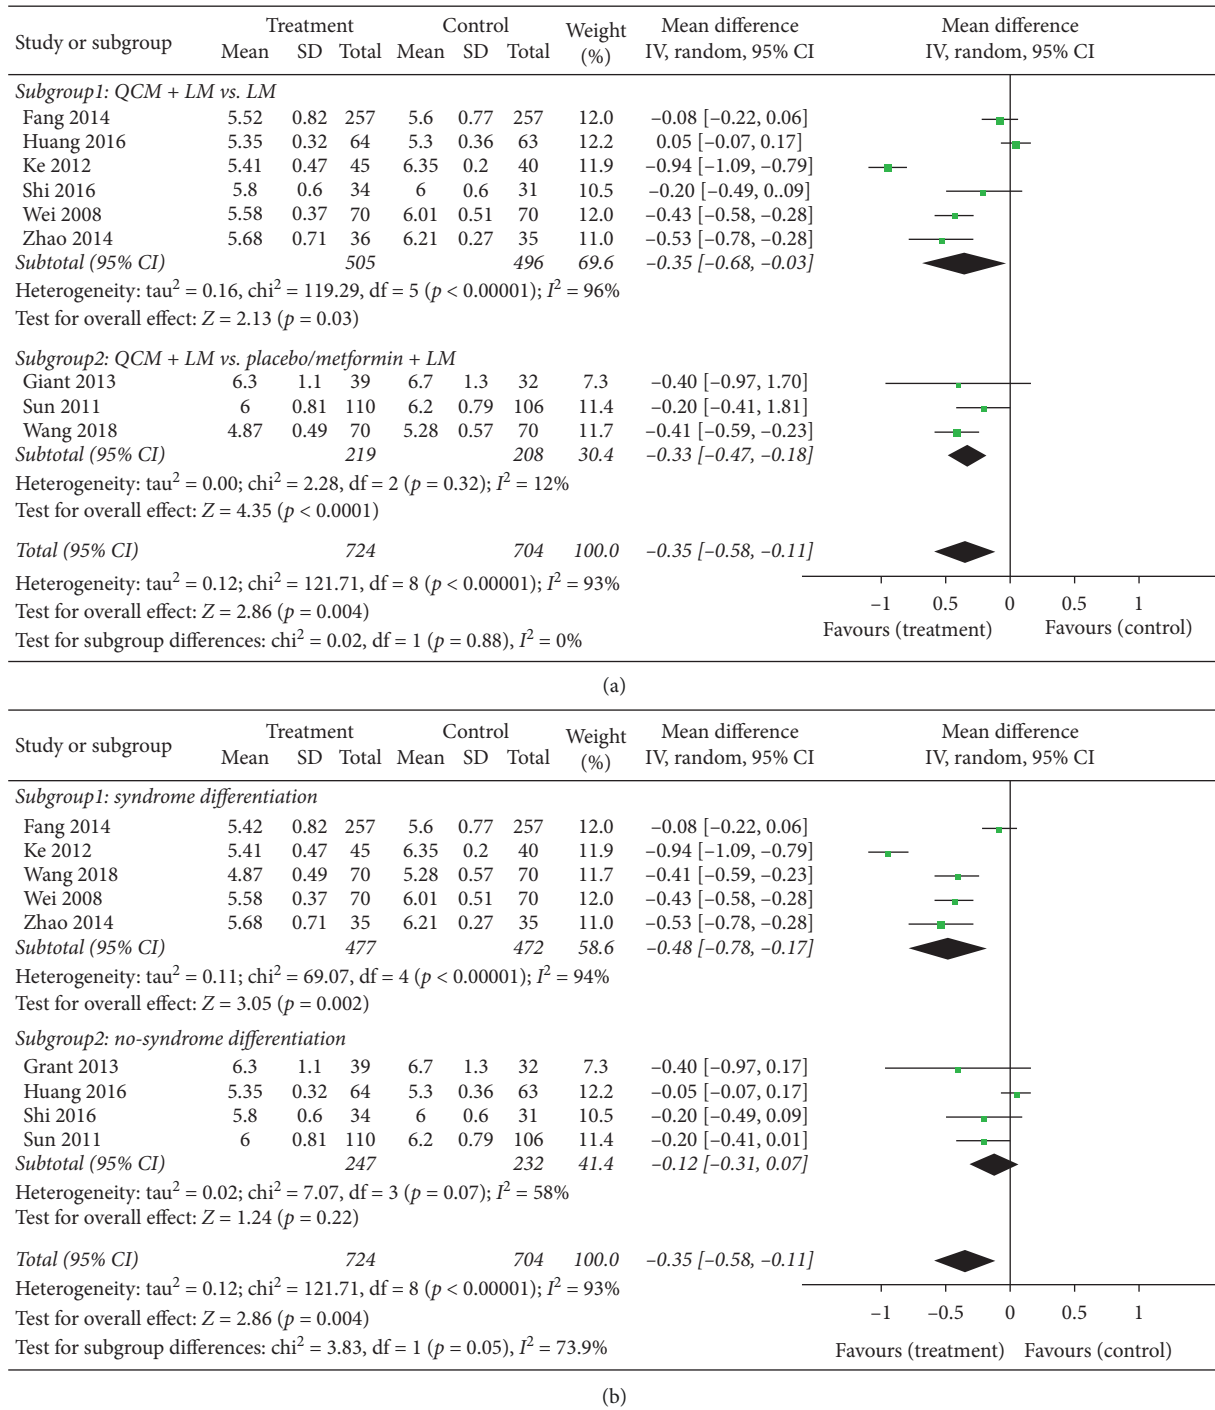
| Study or subgroup | Treatment Mean | Treatment SD | Treatment Total | Control Mean | Control SD | Control Total | Weight (%) | Mean difference IV, random, 95% CI |
|---|---|---|---|---|---|---|---|---|
| *Subgroup1: QCM + LM vs. LM* | | | | | | | | |
| Fang 2014 | 5.52 | 0.82 | 257 | 5.6 | 0.77 | 257 | 12.0 | −0.08 [−0.22, 0.06] |
| Huang 2016 | 5.35 | 0.32 | 64 | 5.3 | 0.36 | 63 | 12.2 | 0.05 [−0.07, 0.17] |
| Ke 2012 | 5.41 | 0.47 | 45 | 6.35 | 0.2 | 40 | 11.9 | −0.94 [−1.09, −0.79] |
| Shi 2016 | 5.8 | 0.6 | 34 | 6 | 0.6 | 31 | 10.5 | −0.20 [−0.49, 0..09] |
| Wei 2008 | 5.58 | 0.37 | 70 | 6.01 | 0.51 | 70 | 12.0 | −0.43 [−0.58, −0.28] |
| Zhao 2014 | 5.68 | 0.71 | 36 | 6.21 | 0.27 | 35 | 11.0 | −0.53 [−0.78, −0.28] |
| *Subtotal (95% CI)* | | | *505* | | | *496* | *69.6* | *−0.35 [−0.68, −0.03]* |

Heterogeneity: tau$^2$ = 0.16, chi$^2$ = 119.29, df = 5 ($p$ < 0.00001); $I^2$ = 96%
Test for overall effect: $Z$ = 2.13 ($p$ = 0.03)

| Study or subgroup | Treatment Mean | Treatment SD | Treatment Total | Control Mean | Control SD | Control Total | Weight (%) | Mean difference IV, random, 95% CI |
|---|---|---|---|---|---|---|---|---|
| *Subgroup2: QCM + LM vs. placebo/metformin + LM* | | | | | | | | |
| Giant 2013 | 6.3 | 1.1 | 39 | 6.7 | 1.3 | 32 | 7.3 | −0.40 [−0.97, 1.70] |
| Sun 2011 | 6 | 0.81 | 110 | 6.2 | 0.79 | 106 | 11.4 | −0.20 [−0.41, 1.81] |
| Wang 2018 | 4.87 | 0.49 | 70 | 5.28 | 0.57 | 70 | 11.7 | −0.41 [−0.59, −0.23] |
| *Subtotal (95% CI)* | | | *219* | | | *208* | *30.4* | *−0.33 [−0.47, −0.18]* |

Heterogeneity: tau$^2$ = 0.00; chi$^2$ = 2.28, df = 2 ($p$ = 0.32); $I^2$ = 12%
Test for overall effect: $Z$ = 4.35 ($p$ < 0.0001)

*Total (95% CI)* *724* *704* *100.0* *−0.35 [−0.58, −0.11]*
Heterogeneity: tau$^2$ = 0.12; chi$^2$ = 121.71, df = 8 ($p$ < 0.00001); $I^2$ = 93%
Test for overall effect: $Z$ = 2.86 ($p$ = 0.004)
Test for subgroup differences: chi$^2$ = 0.02, df = 1 ($p$ = 0.88), $I^2$ = 0%

Mean difference IV, random, 95% CI
−1 0.5 0 0.5 1
Favours (treatment) Favours (control)

(a)

| Study or subgroup | Treatment Mean | Treatment SD | Treatment Total | Control Mean | Control SD | Control Total | Weight (%) | Mean difference IV, random, 95% CI |
|---|---|---|---|---|---|---|---|---|
| *Subgroup1: syndrome differentiation* | | | | | | | | |
| Fang 2014 | 5.42 | 0.82 | 257 | 5.6 | 0.77 | 257 | 12.0 | −0.08 [−0.22, 0.06] |
| Ke 2012 | 5.41 | 0.47 | 45 | 6.35 | 0.2 | 40 | 11.9 | −0.94 [−1.09, −0.79] |
| Wang 2018 | 4.87 | 0.49 | 70 | 5.28 | 0.57 | 70 | 11.7 | −0.41 [−0.59, −0.23] |
| Wei 2008 | 5.58 | 0.37 | 70 | 6.01 | 0.51 | 70 | 12.0 | −0.43 [−0.58, −0.28] |
| Zhao 2014 | 5.68 | 0.71 | 35 | 6.21 | 0.27 | 35 | 11.0 | −0.53 [−0.78, −0.28] |
| *Subtotal (95% CI)* | | | *477* | | | *472* | *58.6* | *−0.48 [−0.78, −0.17]* |

Heterogeneity: tau$^2$ = 0.11; chi$^2$ = 69.07, df = 4 ($p$ < 0.00001); $I^2$ = 94%
Test for overall effect: $Z$ = 3.05 ($p$ = 0.002)

| Study or subgroup | Treatment Mean | Treatment SD | Treatment Total | Control Mean | Control SD | Control Total | Weight (%) | Mean difference IV, random, 95% CI |
|---|---|---|---|---|---|---|---|---|
| *Subgroup2: no-syndrome differentiation* | | | | | | | | |
| Grant 2013 | 6.3 | 1.1 | 39 | 6.7 | 1.3 | 32 | 7.3 | −0.40 [−0.97, 0.17] |
| Huang 2016 | 5.35 | 0.32 | 64 | 5.3 | 0.36 | 63 | 12.2 | −0.05 [−0.07, 0.17] |
| Shi 2016 | 5.8 | 0.6 | 34 | 6 | 0.6 | 31 | 10.5 | −0.20 [−0.49, 0.09] |
| Sun 2011 | 6 | 0.81 | 110 | 6.2 | 0.79 | 106 | 11.4 | −0.20 [−0.41, 0.01] |
| *Subtotal (95% CI)* | | | *247* | | | *232* | *41.4* | *−0.12 [−0.31, 0.07]* |

Heterogeneity: tau$^2$ = 0.02; chi$^2$ = 7.07, df = 3 ($p$ = 0.07); $I^2$ = 58%
Test for overall effect: $Z$ = 1.24 ($p$ = 0.22)

*Total (95% CI)* *724* *704* *100.0* *−0.35 [−0.58, −0.11]*
Heterogeneity: tau$^2$ = 0.12; chi$^2$ = 121.71, df = 8 ($p$ < 0.00001); $I^2$ = 93%
Test for overall effect: $Z$ = 2.86 ($p$ = 0.004)
Test for subgroup differences: chi$^2$ = 3.83, df = 1 ($p$ = 0.05), $I^2$ = 73.9%

Mean difference IV, random, 95% CI
−1 −0.5 0 0.5 1
Favours (treatment) Favours (control)

(b)